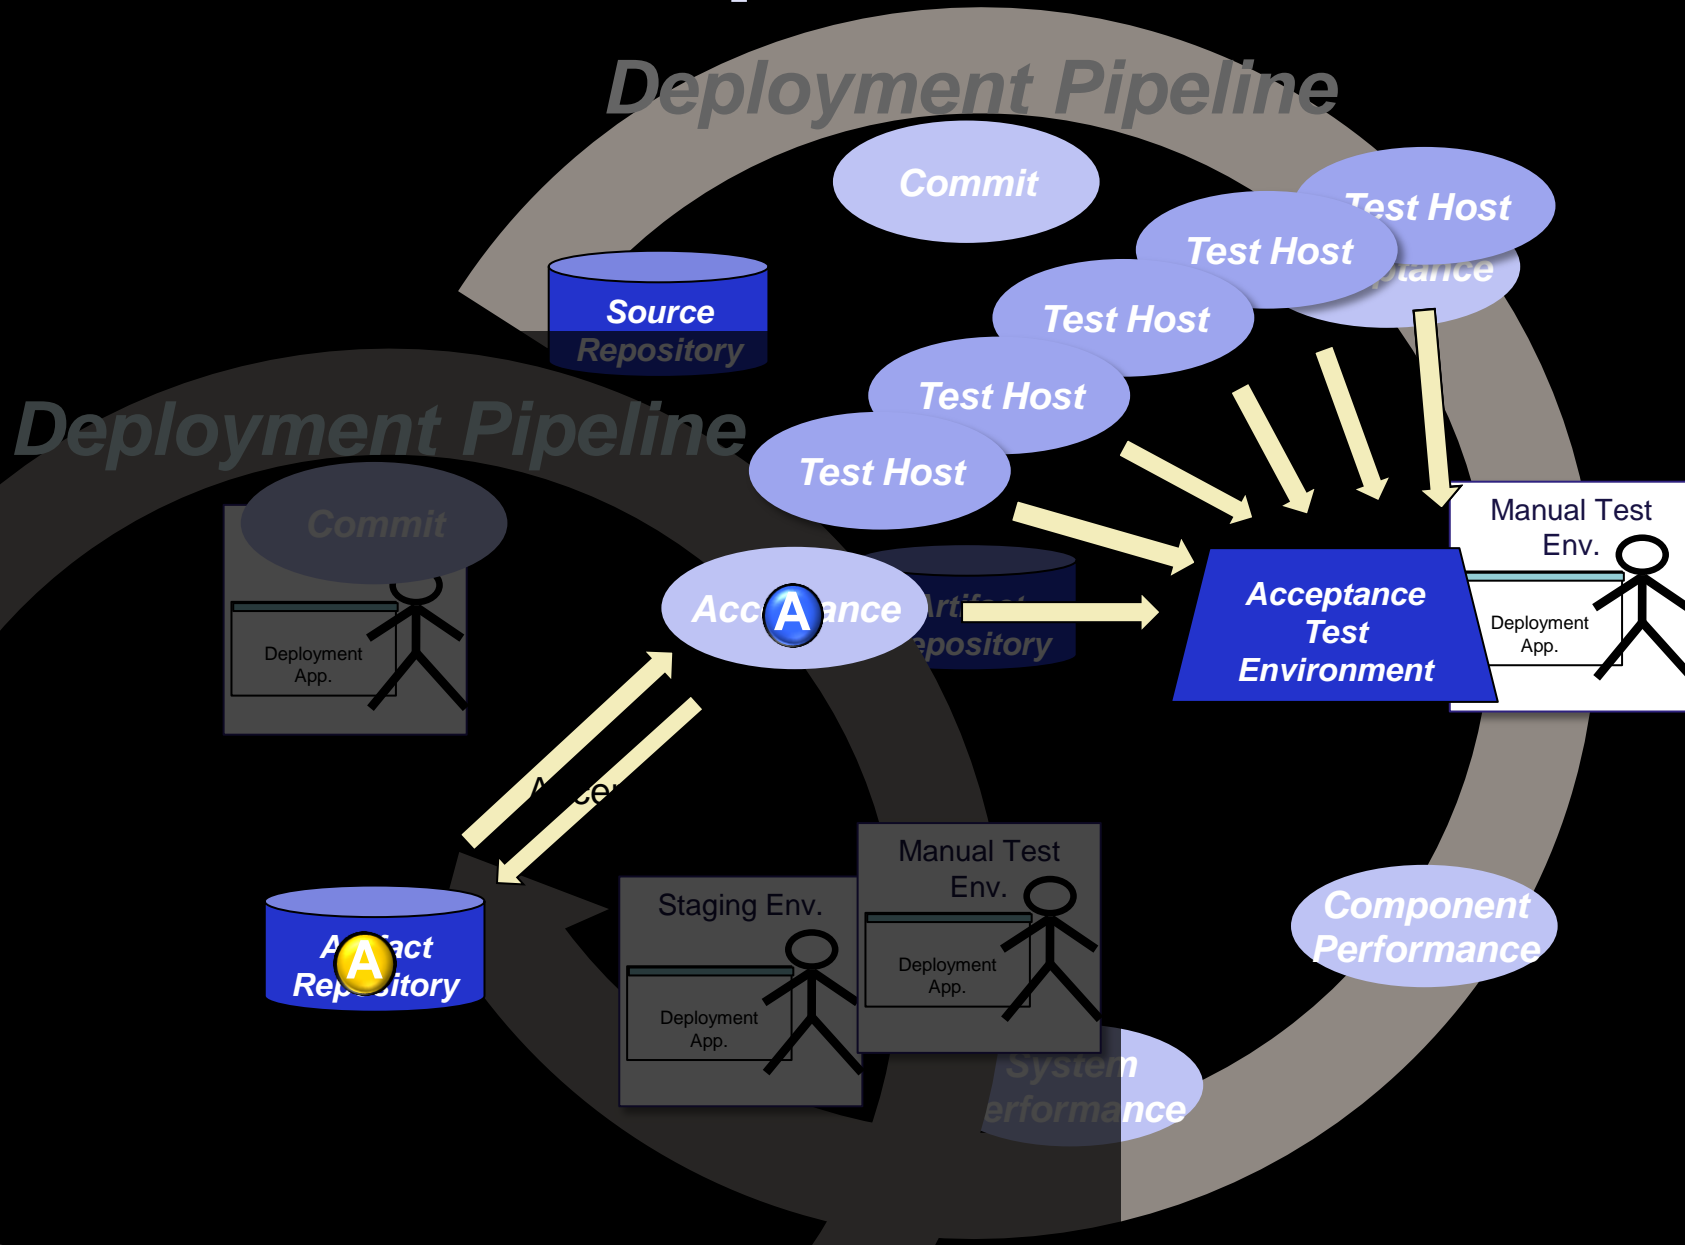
Deployment Pipeline

Commit

Test Host

Test Host

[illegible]ptance

Test Host

Source
Repository

Test Host

Deployment Pipeline

Test Host

Commit

Acc A ance

Artifact
Repository

Deployment
App.

Acceptance
Test
Environment

Manual Test
Env.

Deployment
App.

Acce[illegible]

Manual Test
Env.

Staging Env.

Deployment
App.

Deployment
App.

A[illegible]act
Rep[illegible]itory

Component
Performance

System
Performance